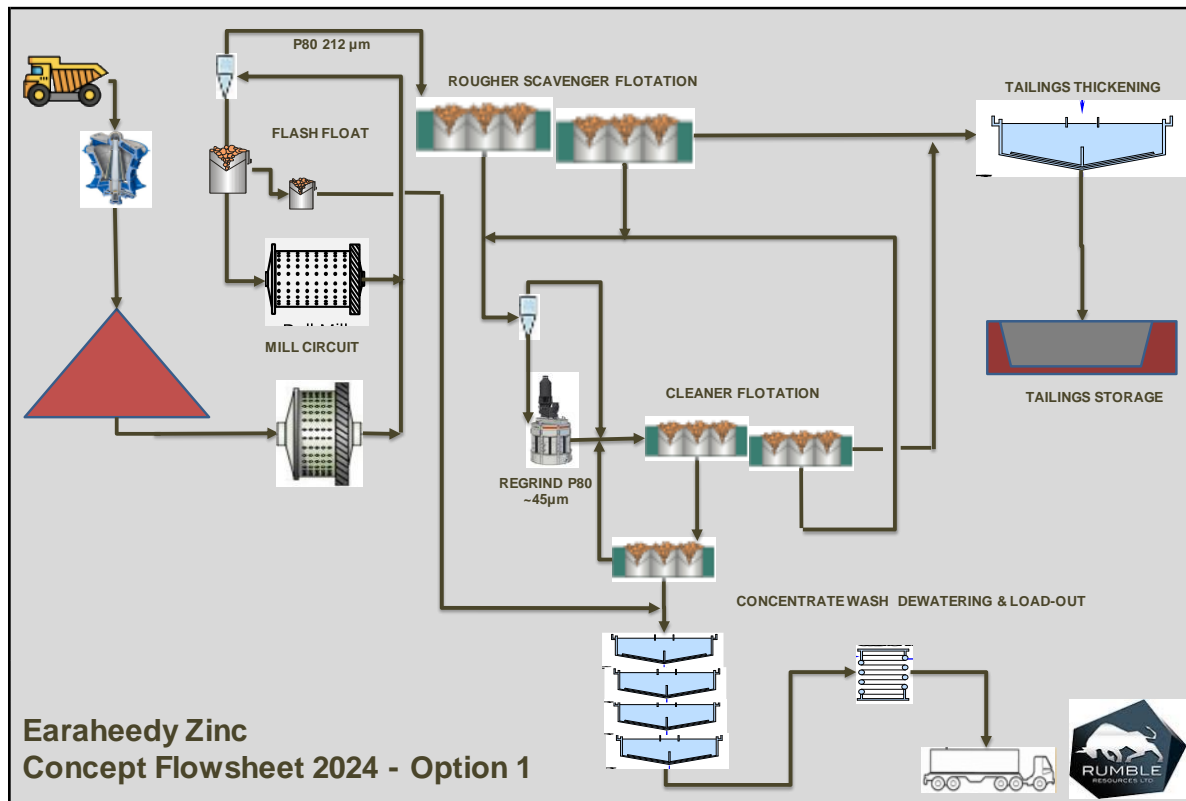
P80 212 µm

ROUGHER SCAVENGER FLOTATION

TAILINGS THICKENING

FLASH FLOAT

Ball Mill

MILL CIRCUIT

TAILINGS STORAGE

CLEANER FLOTATION

REGRIND P80 ~45µm

CONCENTRATE WASH DEWATERING & LOAD-OUT

Earaheedy Zinc
Concept Flowsheet 2024 - Option 1

RUMBLE
RESOURCES LTD